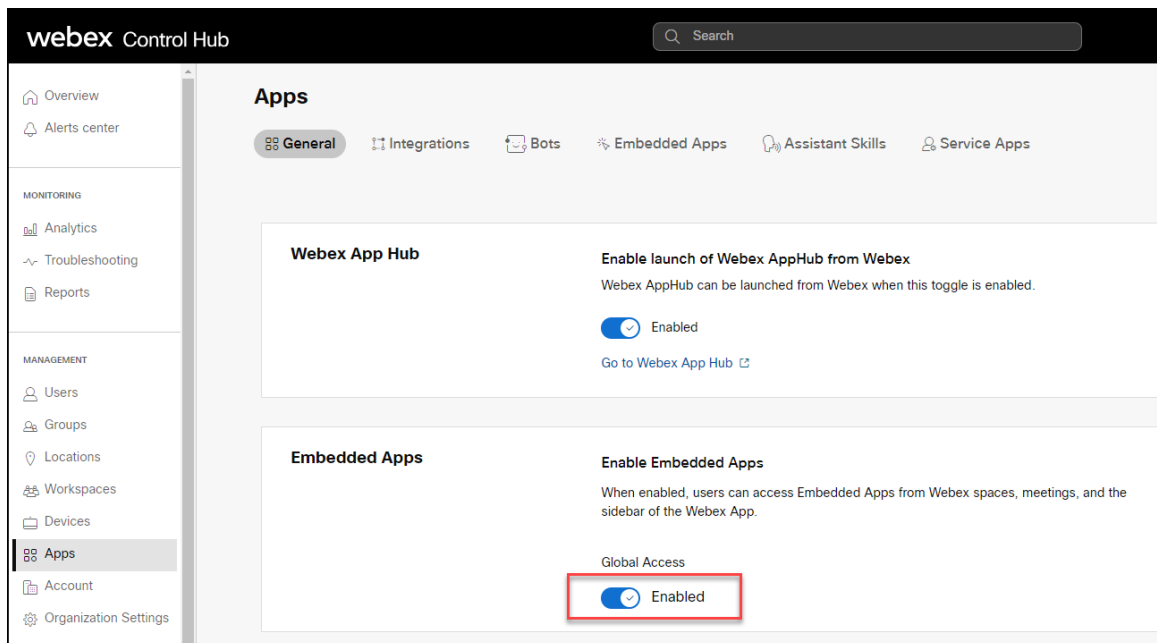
webex Control Hub

Search

Overview
Alerts center

MONITORING
Analytics
Troubleshooting
Reports

MANAGEMENT
Users
Groups
Locations
Workspaces
Devices
Apps
Account
Organization Settings

Apps

General Integrations Bots Embedded Apps Assistant Skills Service Apps

Webex App Hub

Enable launch of Webex AppHub from Webex

Webex AppHub can be launched from Webex when this toggle is enabled.

Enabled

Go to Webex App Hub

Embedded Apps

Enable Embedded Apps

When enabled, users can access Embedded Apps from Webex spaces, meetings, and the sidebar of the Webex App.

Global Access

Enabled